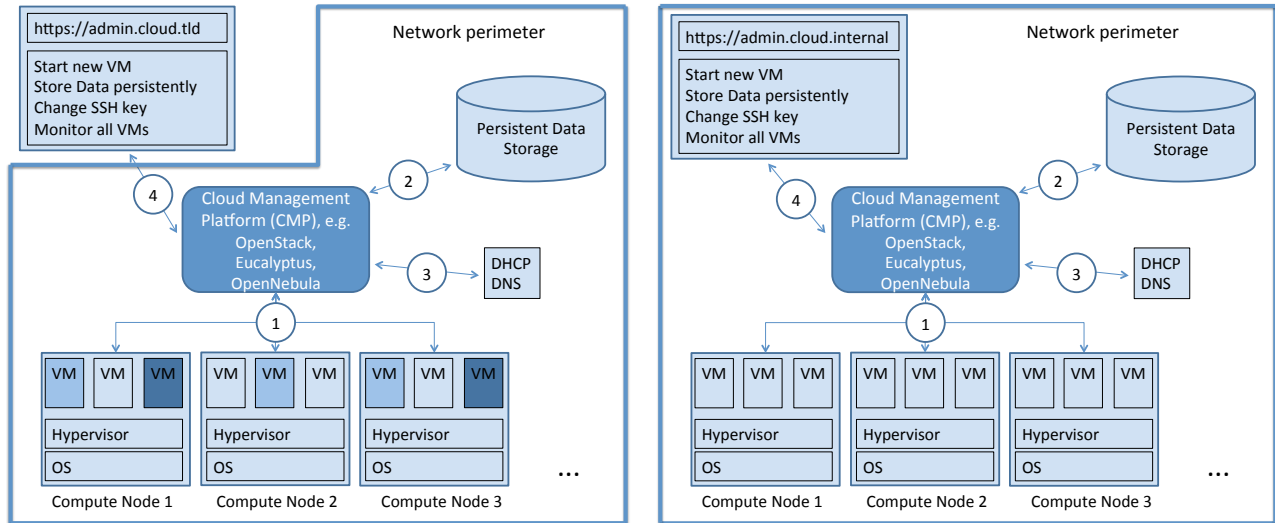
https://admin.cloud.tld

Start new VM
Store Data persistently
Change SSH key
Monitor all VMs

Network perimeter

Persistent Data Storage

2

4

Cloud Management Platform (CMP), e.g. OpenStack, Eucalyptus, OpenNebula

3

DHCP
DNS

1

VM VM VM
Hypervisor
OS
Compute Node 1

VM VM VM
Hypervisor
OS
Compute Node 2

VM VM VM
Hypervisor
OS
Compute Node 3

...

https://admin.cloud.internal

Start new VM
Store Data persistently
Change SSH key
Monitor all VMs

Network perimeter

Persistent Data Storage

2

4

Cloud Management Platform (CMP), e.g. OpenStack, Eucalyptus, OpenNebula

3

DHCP
DNS

1

VM VM VM
Hypervisor
OS
Compute Node 1

VM VM VM
Hypervisor
OS
Compute Node 2

VM VM VM
Hypervisor
OS
Compute Node 3

...